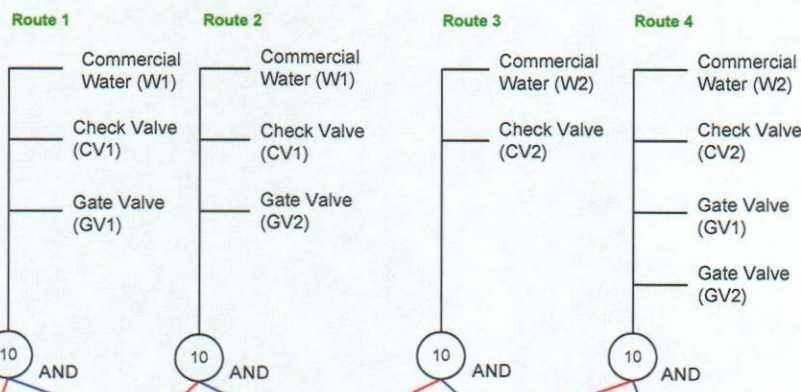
Route 1

Commercial Water (W1)

Check Valve (CV1)

Gate Valve (GV1)

10

AND

Route 2

Commercial Water (W1)

Check Valve (CV1)

Gate Valve (GV2)

10

AND

Route 3

Commercial Water (W2)

Check Valve (CV2)

10

AND

Route 4

Commercial Water (W2)

Check Valve (CV2)

Gate Valve (GV1)

Gate Valve (GV2)

10

AND